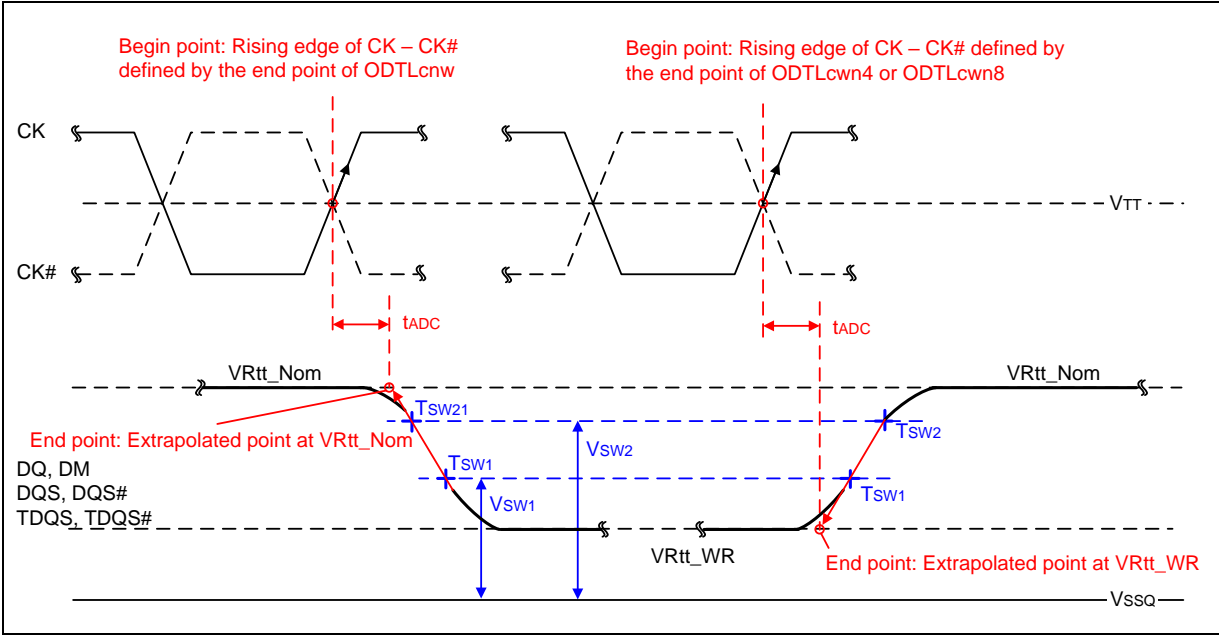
Begin point: Rising edge of CK – CK# defined by the end point of ODTLcnw

Begin point: Rising edge of CK – CK# defined by the end point of ODTLcwn4 or ODTLcwn8

CK

CK#

VTT

tADC

tADC

VRtt_Nom

VRtt_Nom

End point: Extrapolated point at VRtt_Nom

TSW21

TSW2

VSW2

TSW1

TSW1

VSW1

DQ, DM
DQS, DQS#
TDQS, TDQS#

VRtt_WR

End point: Extrapolated point at VRtt_WR

VSSQ